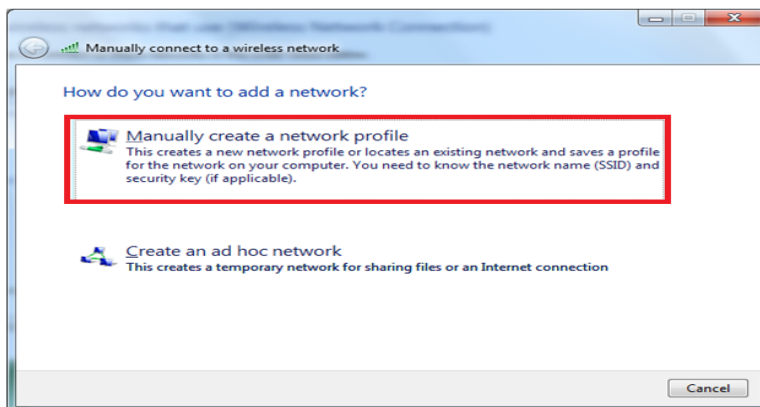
Manually connect to a wireless network

How do you want to add a network?

Manually create a network profile
This creates a new network profile or locates an existing network and saves a profile for the network on your computer. You need to know the network name (SSID) and security key (if applicable).

Create an ad hoc network
This creates a temporary network for sharing files or an Internet connection

Cancel